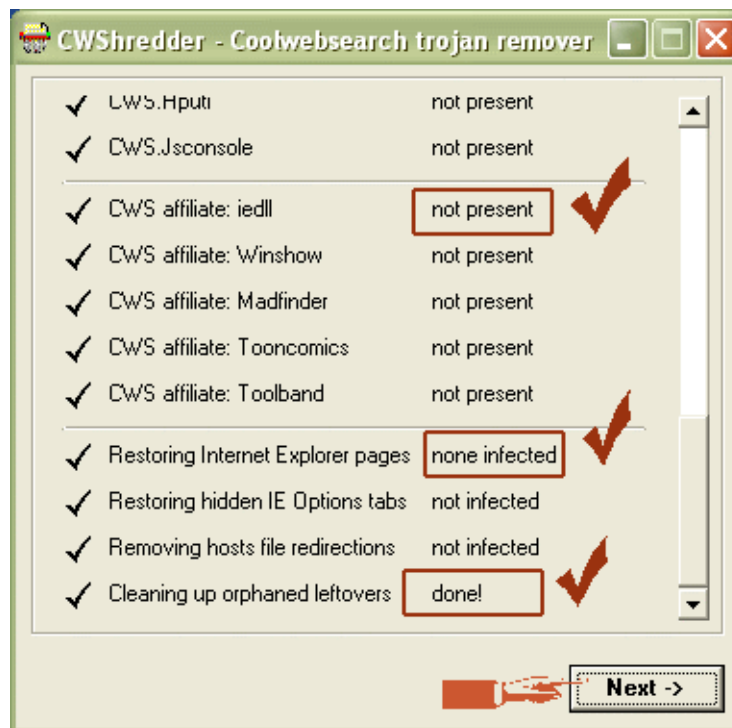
CWShredder - Coolwebsearch trojan remover

CWS.Hputi not present
CWS.Jsconsole not present
CWS affiliate: iedll not present
CWS affiliate: Winshow not present
CWS affiliate: Madfinder not present
CWS affiliate: Tooncomics not present
CWS affiliate: Toolband not present
Restoring Internet Explorer pages none infected
Restoring hidden IE Options tabs not infected
Removing hosts file redirections not infected
Cleaning up orphaned leftovers done!

Next ->